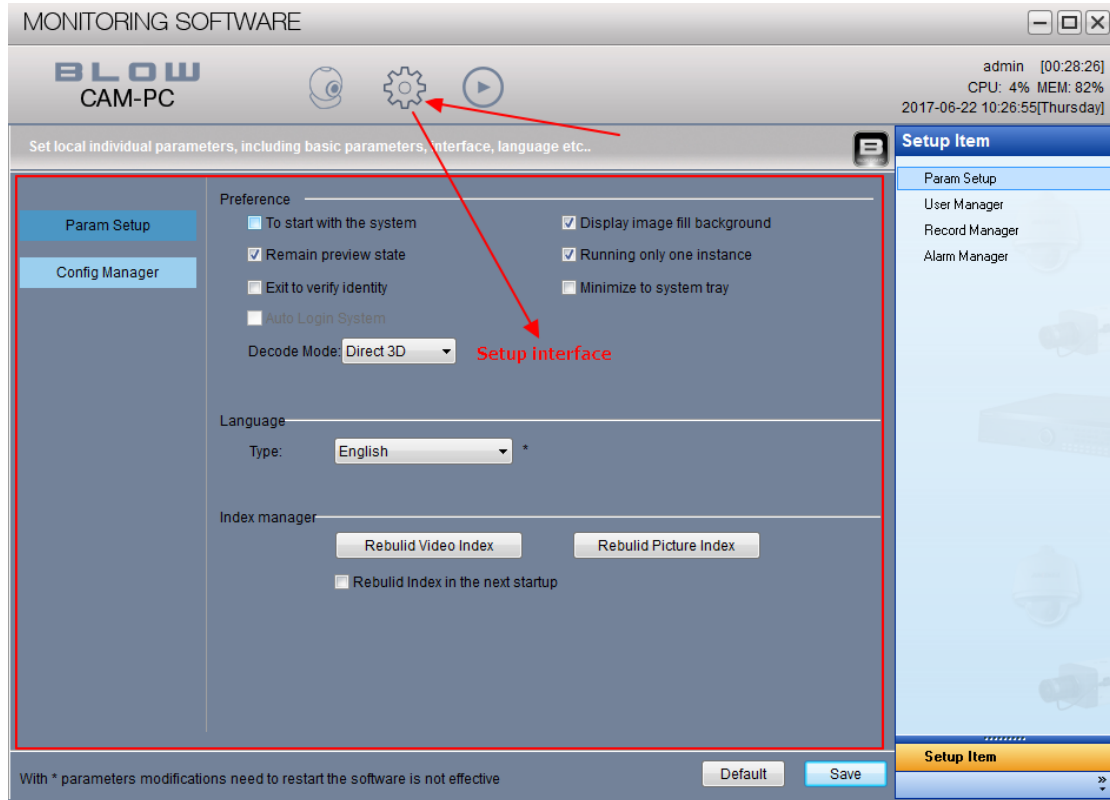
MONITORING SOFTWARE

BLOW
CAM-PC

admin [00:28:26]
CPU: 4% MEM: 82%
2017-06-22 10:26:55[Thursday]

Set local individual parameters, including basic parameters, interface, language etc..

Setup Item

Param Setup
User Manager
Record Manager
Alarm Manager

Param Setup
Config Manager

Preference

To start with the system
Display image fill background
Remain preview state
Running only one instance
Exit to verify identity
Minimize to system tray
Auto Login System

Decode Mode: Direct 3D

Setup interface

Language

Type: English *

Index manager

Rebulid Video Index
Rebulid Picture Index
Rebulid Index in the next startup

With * parameters modifications need to restart the software is not effective

Default
Save

Setup Item